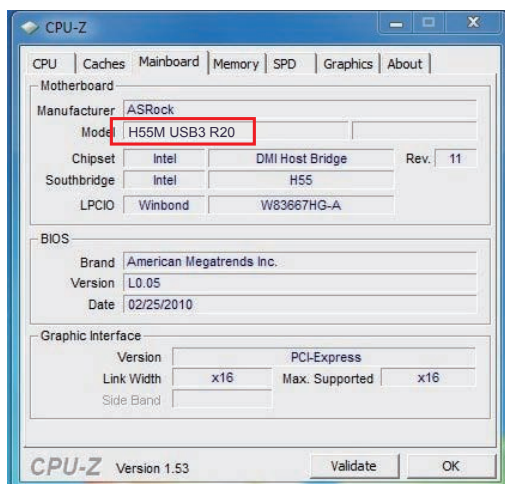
CPU-Z

CPU | Caches | Mainboard | Memory | SPD | Graphics | About

Motherboard

Manufacturer ASRock

Model H55M USB3 R20

Chipset Intel DMI Host Bridge Rev. 11

Southbridge Intel H55

LPCIO Winbond W83667HG-A

BIOS

Brand American Megatrends Inc.

Version L0.05

Date 02/25/2010

Graphic Interface

Version PCI-Express

Link Width x16 Max. Supported x16

Side Band

CPU-Z Version 1.53

Validate

OK